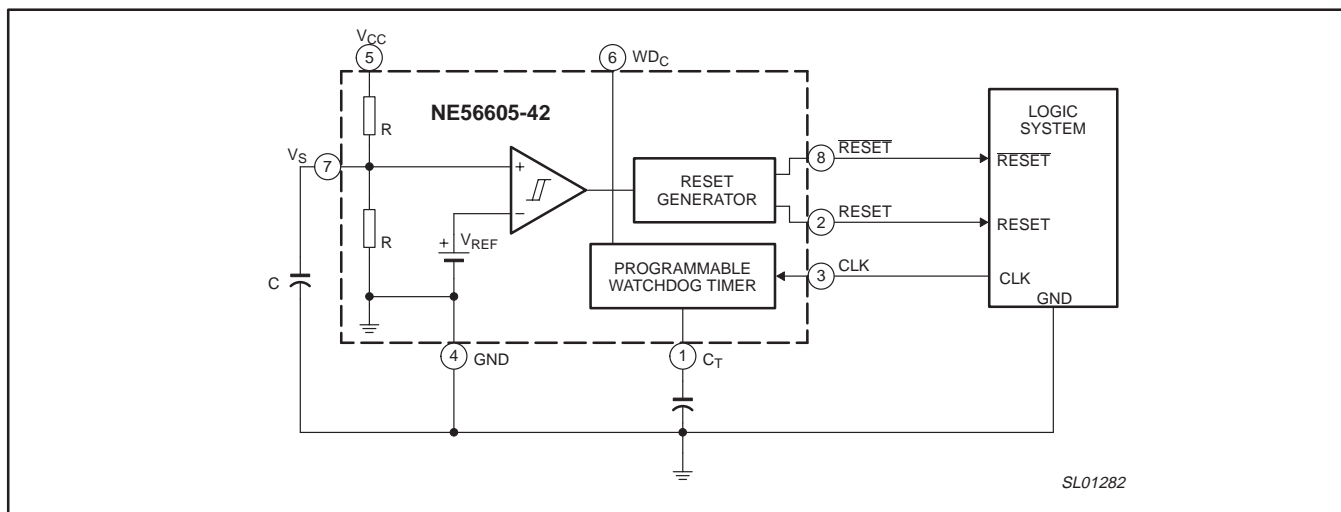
$V_{CC}$
5
6 $WD_C$
NE56605-42
R
$V_S$ 7
+
−
R
+ $V_{REF}$
RESET GENERATOR
8 $\overline{RESET}$
2 RESET
PROGRAMMABLE WATCHDOG TIMER
3 CLK
C
4 GND
1 $C_T$
LOGIC SYSTEM
$\overline{RESET}$
RESET
CLK
GND
SL01282